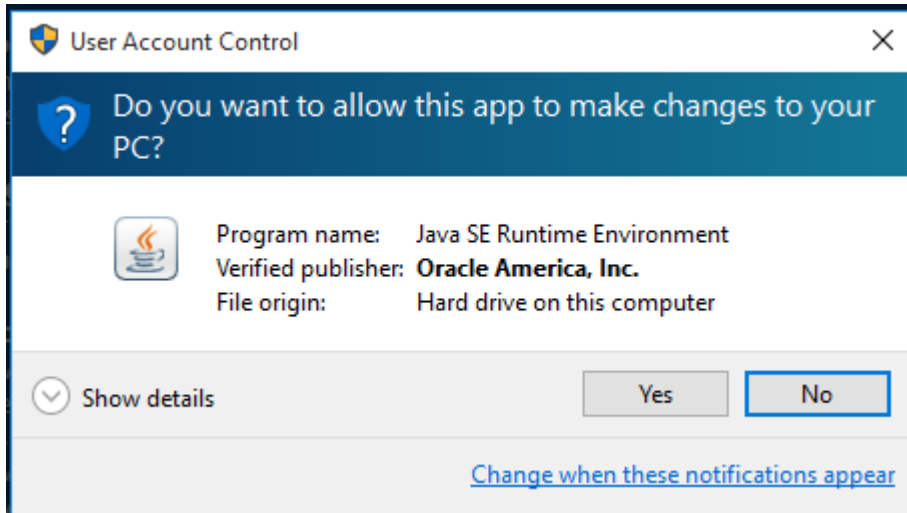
User Account Control

×

Do you want to allow this app to make changes to your PC?

| | |
|---|---|
| Program name: | Java SE Runtime Environment |
| Verified publisher: | **Oracle America, Inc.** |
| File origin: | Hard drive on this computer |

Show details

Yes

No

Change when these notifications appear